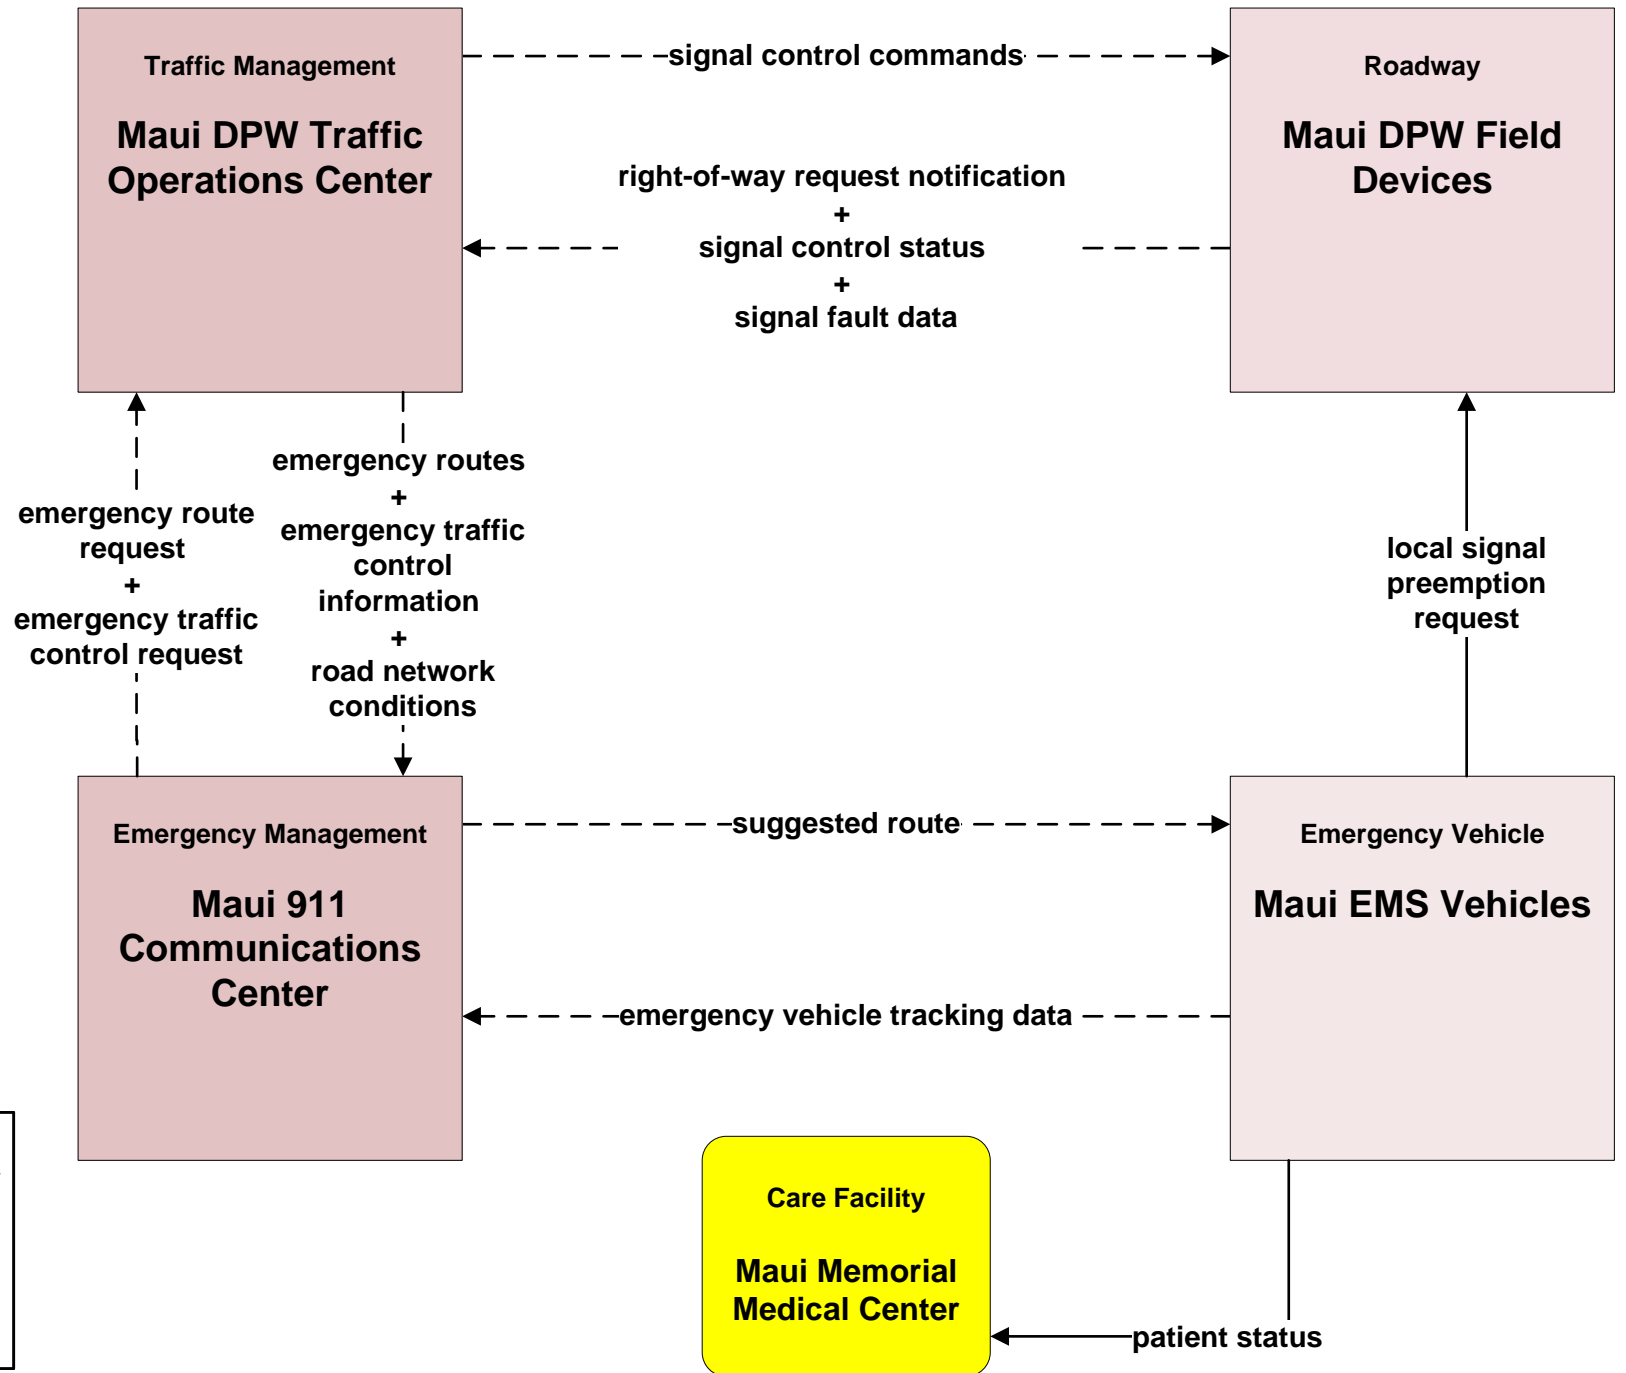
Traffic Management

Maui DPW Traffic Operations Center

signal control commands

Roadway

Maui DPW Field Devices

right-of-way request notification
+
signal control status
+
signal fault data

emergency route request
+
emergency traffic control request

emergency routes
+
emergency traffic control information
+
road network conditions

local signal preemption request

Emergency Management

Maui 911 Communications Center

suggested route

Emergency Vehicle

Maui EMS Vehicles

emergency vehicle tracking data

Care Facility

Maui Memorial Medical Center

patient status